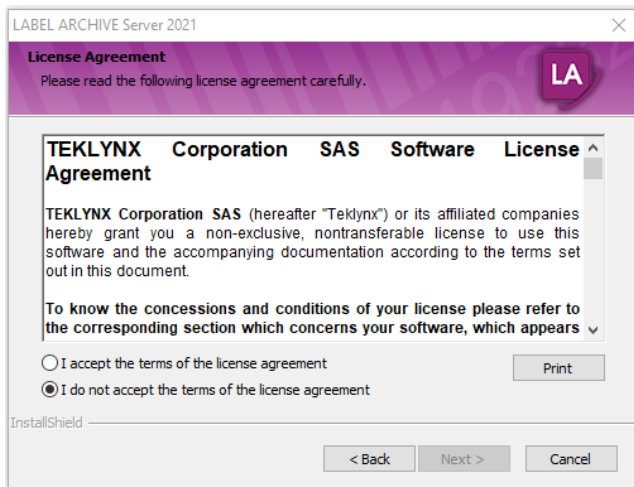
LABEL ARCHIVE Server 2021

License Agreement
Please read the following license agreement carefully.

LA

TEKLYNX Corporation SAS Software License Agreement

TEKLYNX Corporation SAS (hereafter "Teklynx") or its affiliated companies hereby grant you a non-exclusive, nontransferable license to use this software and the accompanying documentation according to the terms set out in this document.

To know the concessions and conditions of your license please refer to the corresponding section which concerns your software, which appears

I accept the terms of the license agreement

I do not accept the terms of the license agreement

Print

InstallShield

< Back

Next >

Cancel